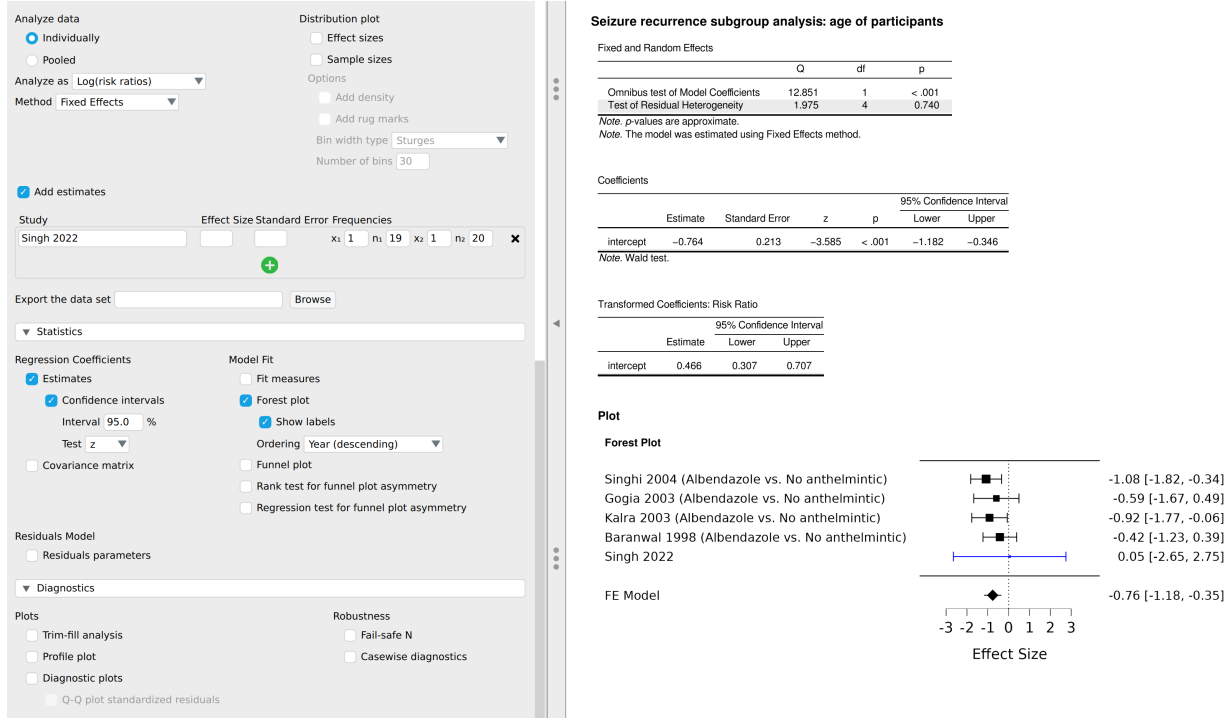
Analyze data
Individually
Pooled
Analyze as Log(risk ratios)
Method Fixed Effects

Distribution plot
Effect sizes
Sample sizes
Options
Add density
Add rug marks
Bin width type Sturges
Number of bins 30

Add estimates

Study Effect Size Standard Error Frequencies
Singh 2022 $x_1$ 1 $n_1$ 19 $x_2$ 1 $n_2$ 20

Export the data set Browse

Statistics

Regression Coefficients
Estimates
Confidence intervals
Interval 95.0 %
Test z
Covariance matrix

Model Fit
Fit measures
Forest plot
Show labels
Ordering Year (descending)
Funnel plot
Rank test for funnel plot asymmetry
Regression test for funnel plot asymmetry

Residuals Model
Residuals parameters

Diagnostics

Plots
Trim-fill analysis
Profile plot
Diagnostic plots
Q-Q plot standardized residuals

Robustness
Fail-safe N
Casewise diagnostics

Seizure recurrence subgroup analysis: age of participants

Fixed and Random Effects

| | Q | df | p |
|---|---|---|---|
| Omnibus test of Model Coefficients | 12.851 | 1 | < .001 |
| Test of Residual Heterogeneity | 1.975 | 4 | 0.740 |

Note. p-values are approximate.
Note. The model was estimated using Fixed Effects method.

Coefficients

| | Estimate | Standard Error | z | p | 95% Confidence Interval Lower | Upper |
|---|---|---|---|---|---|---|
| intercept | −0.764 | 0.213 | −3.585 | < .001 | −1.182 | −0.346 |

Note. Wald test.

Transformed Coefficients: Risk Ratio

| | Estimate | 95% Confidence Interval Lower | Upper |
|---|---|---|---|
| intercept | 0.466 | 0.307 | 0.707 |

Plot

Forest Plot

Singhi 2004 (Albendazole vs. No anthelmintic) -1.08 [-1.82, -0.34]
Gogia 2003 (Albendazole vs. No anthelmintic) -0.59 [-1.67, 0.49]
Kalra 2003 (Albendazole vs. No anthelmintic) -0.92 [-1.77, -0.06]
Baranwal 1998 (Albendazole vs. No anthelmintic) -0.42 [-1.23, 0.39]
Singh 2022 0.05 [-2.65, 2.75]

FE Model -0.76 [-1.18, -0.35]

-3 -2 -1 0 1 2 3
Effect Size